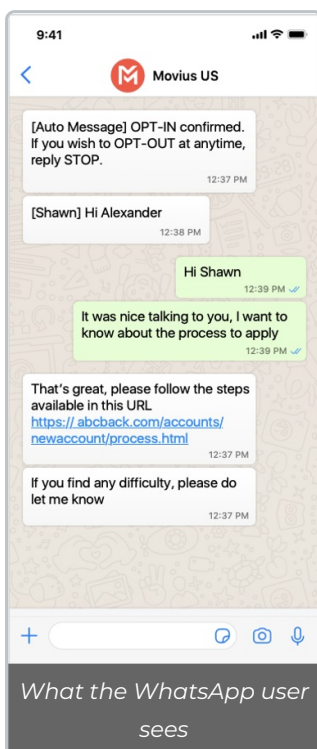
9:41

Movius US

[Auto Message] OPT-IN confirmed. If you wish to OPT-OUT at anytime, reply STOP.
12:37 PM

[Shawn] Hi Alexander
12:38 PM

Hi Shawn
12:39 PM

It was nice talking to you, I want to know about the process to apply
12:39 PM

That's great, please follow the steps available in this URL https:// abcback.com/accounts/ newaccount/process.html
12:37 PM

If you find any difficulty, please do let me know
12:37 PM

What the WhatsApp user sees